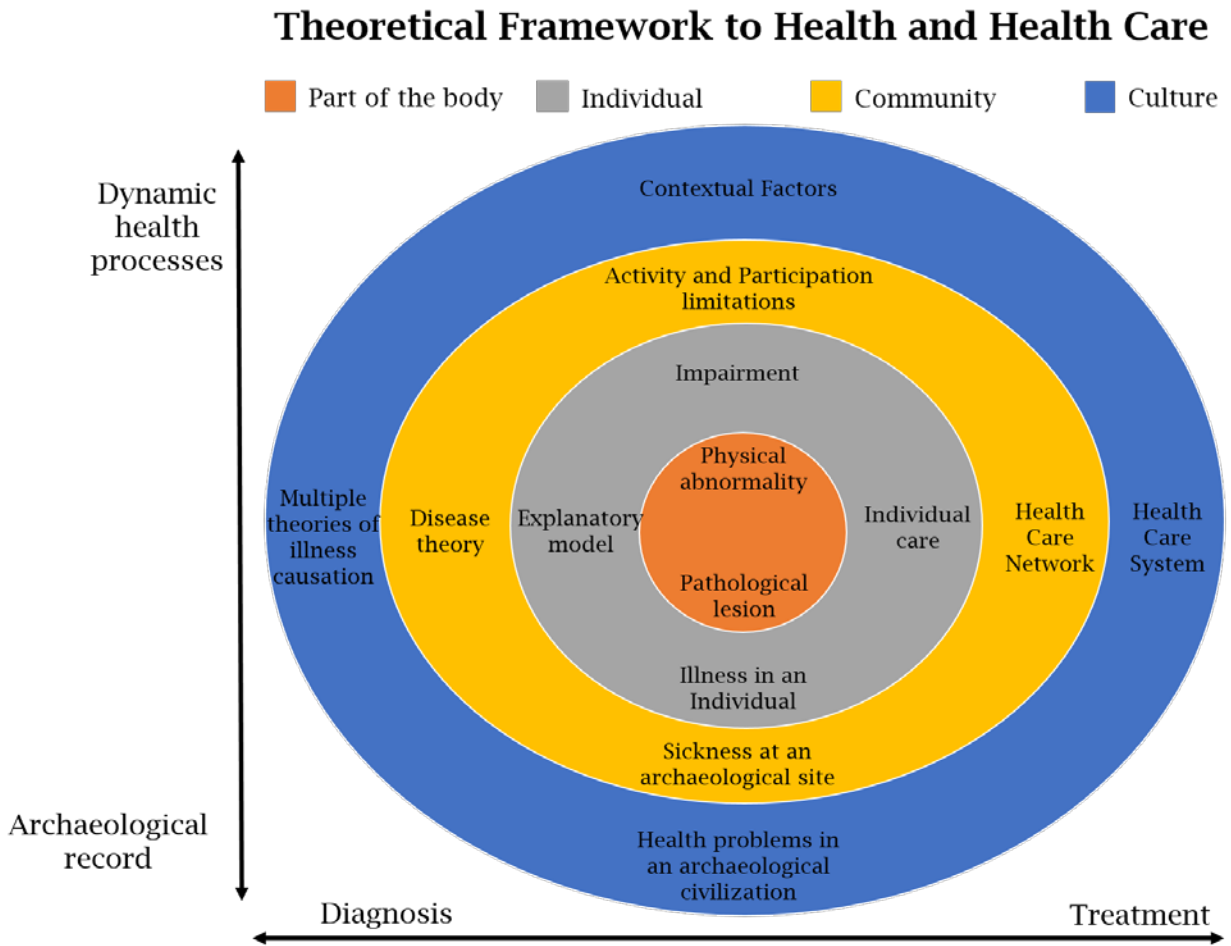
Theoretical Framework to Health and Health Care

Part of the body Individual Community Culture

Dynamic health processes

Contextual Factors

Activity and Participation limitations

Impairment

Physical abnormality

Multiple theories of illness causation

Disease theory

Explanatory model

Individual care

Health Care Network

Health Care System

Pathological lesion

Illness in an Individual

Sickness at an archaeological site

Archaeological record

Health problems in an archaeological civilization

Diagnosis

Treatment